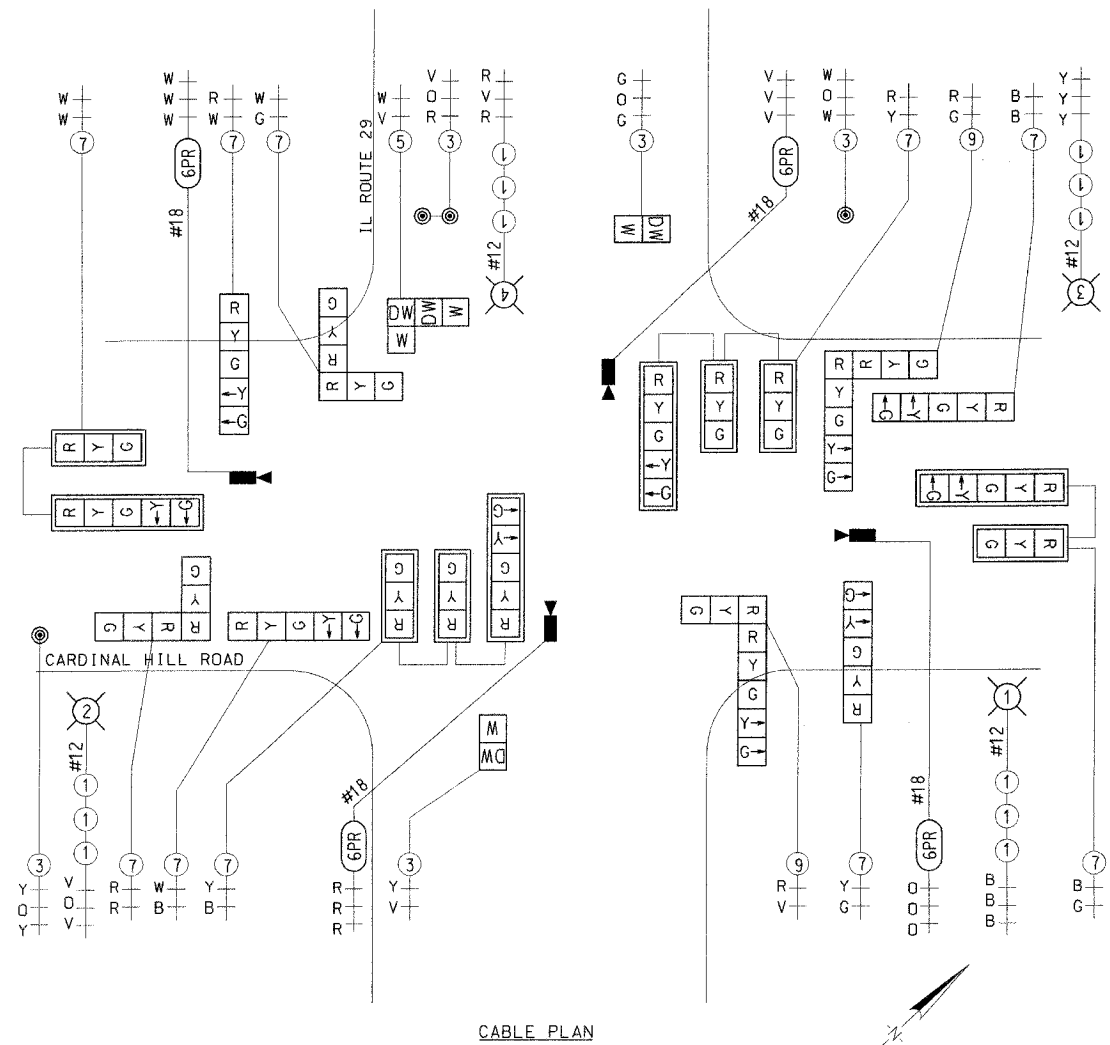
W W 7

W W W 6PR #18

R W 7

W G 7

IL ROUTE 29

W V 5

V O R 3

R V R 1 1 1 #12 4

R Y G Y G

G Y R R Y G

DW DW W W

R Y G

R Y G Y G

G Y R G Y R

G Y R R Y G Y G

G Y R G Y R G Y R G Y R

CARDINAL HILL ROAD

2 #12 1 1 1

3 Y O Y

V O V

7 R R

7 W B

7 Y B

#18 6PR R R R

W DW 3 Y V

G O G 3 W DW

V V V 6PR #18

W O W 3

R Y 7

R G 9

B B 7

Y Y Y 1 1 1 #12 3

R Y G Y G

R Y G

R Y G

R R Y G Y G Y G

G Y G Y R

G Y G Y R

R Y G

G Y R R Y G Y G

G Y G Y R

1 #12 1 1 1 B B B

9 R V

7 Y G

#18 6PR O O O

7 B G

N

CABLE PLAN